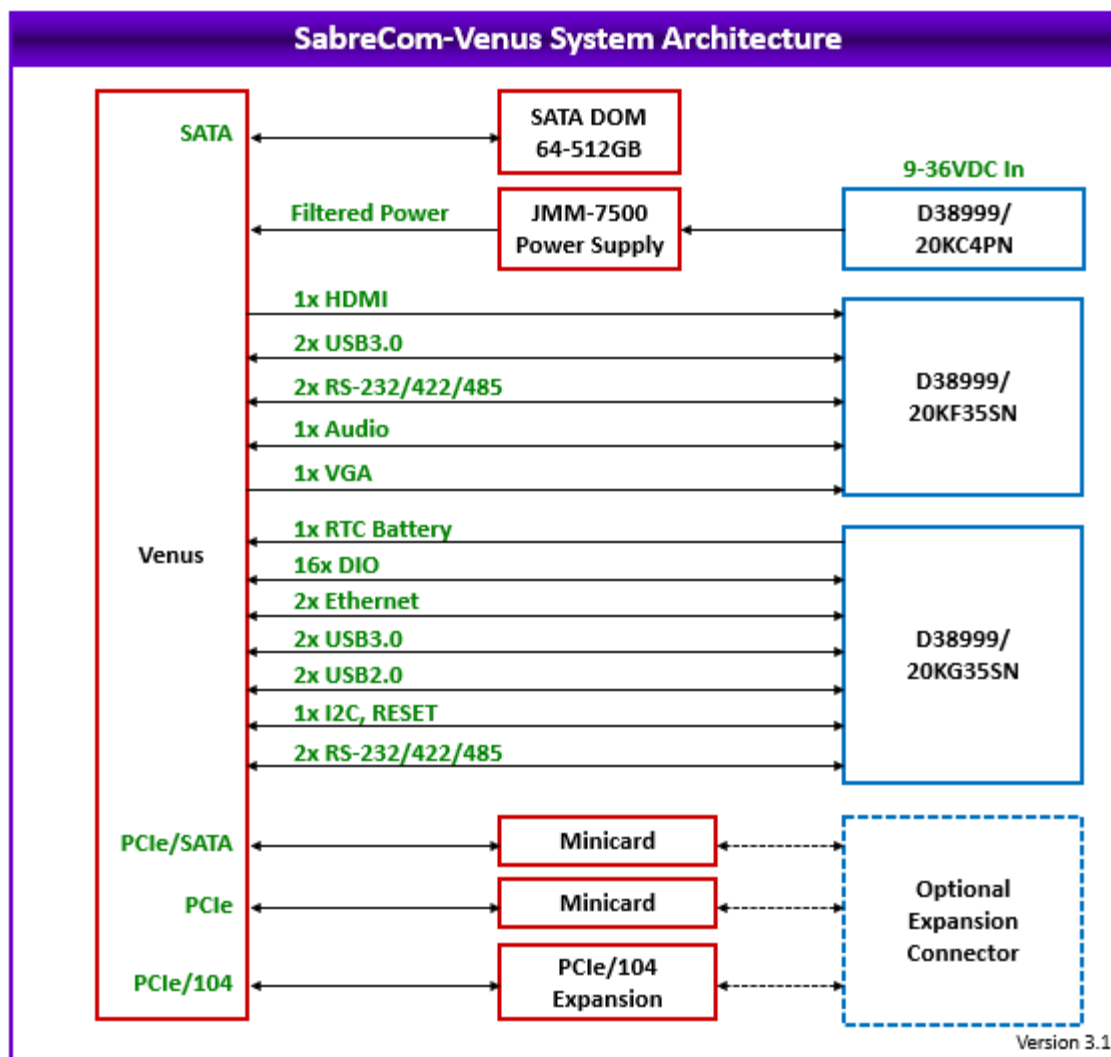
SabreCom-Venus System Architecture

SATA

SATA DOM 64-512GB

9-36VDC In

Filtered Power

JMM-7500 Power Supply

D38999/ 20KC4PN

1x HDMI

2x USB3.0

2x RS-232/422/485

1x Audio

1x VGA

D38999/ 20KF35SN

Venus

1x RTC Battery

16x DIO

2x Ethernet

2x USB3.0

2x USB2.0

1x I2C, RESET

2x RS-232/422/485

D38999/ 20KG35SN

PCIe/SATA

Minicard

PCIe

Minicard

PCIe/104

PCIe/104 Expansion

Optional Expansion Connector

Version 3.1